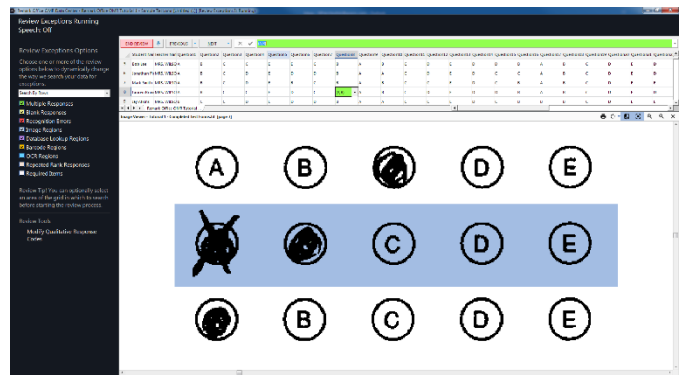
Review Exceptions Running
Speech Off

Review Exceptions Options

Choose one or more of the review options below to dynamically change the way we search your data for exceptions.

Search By Time

Multiple Responses
Blank Responses
Recognition Errors
Image Regions
Database Lookup Regions
Barcode Regions
OCR Regions
Rejected Blank Responses
Required Items

Review Tip! You can optionally select an area of the grid in which to search before starting the review process.

Review Tools

Modify Qualitative Response Codes

END REVIEW
PREVIOUS
NEXT

Image Viewer

A
B
D
E
C
D
E
B
C
D
E